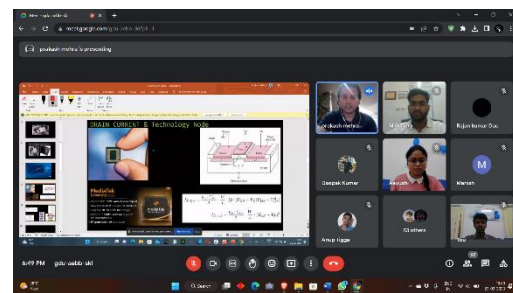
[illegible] Meet - gdu-uebb-skl
meet.google.com/gdu-uebb-skl

pavkash mehra is presenting

DRAIN CURRENT & Technology Node

MediaTek

pavkash mehra
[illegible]
Rajan kumar Das
Deepak Kumar
Aaruush
M
Manish
Anup Tigga
53 others
You

6:49 PM | gdu-uebb-skl